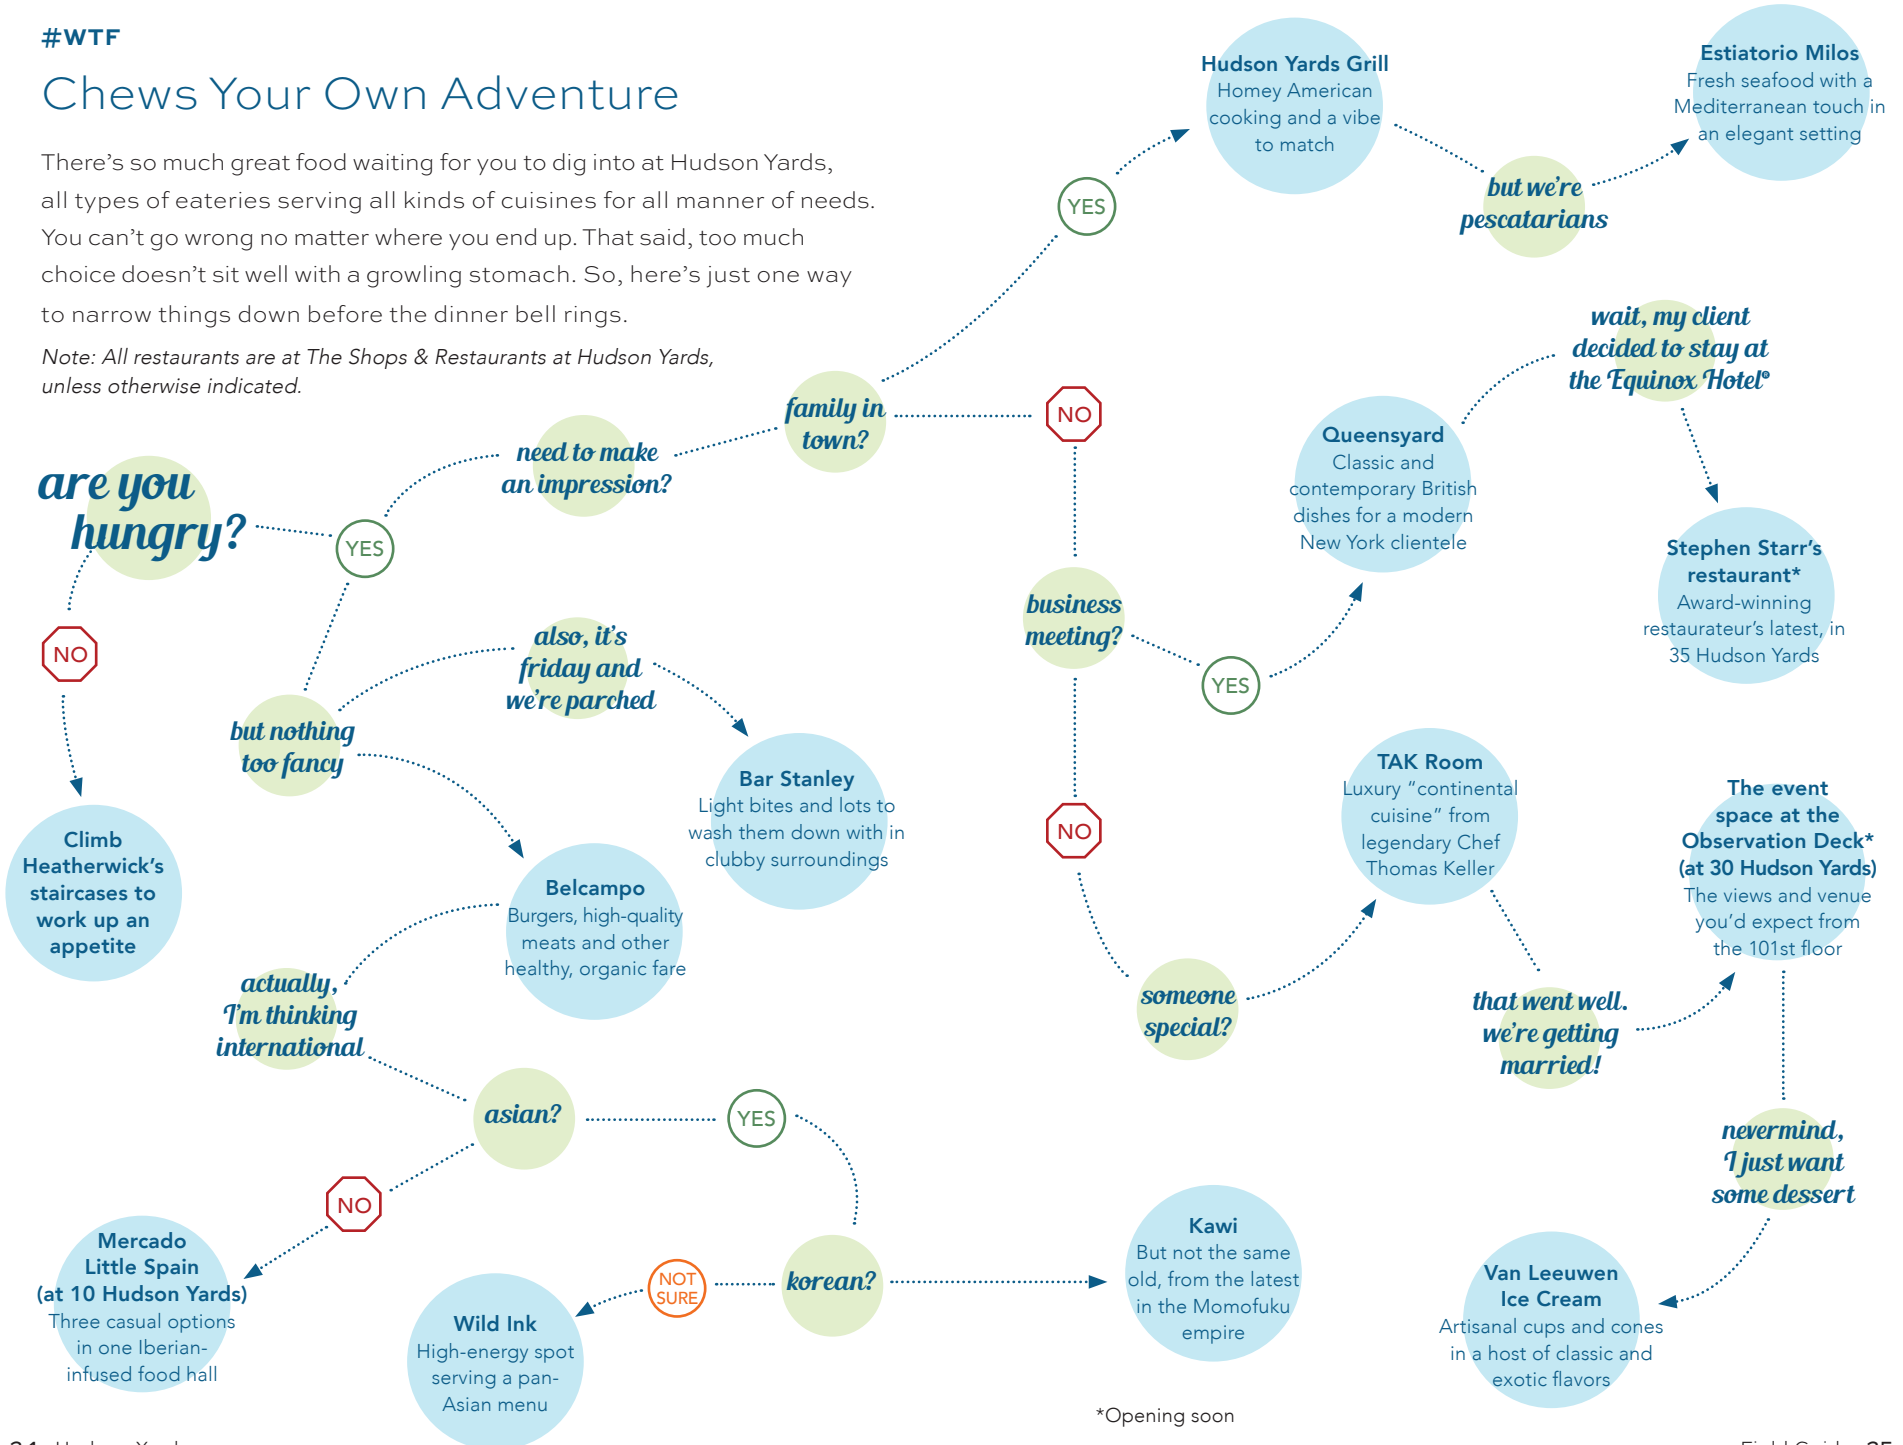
#WTF

Chews Your Own Adventure

There's so much great food waiting for you to dig into at Hudson Yards, all types of eateries serving all kinds of cuisines for all manner of needs. You can't go wrong no matter where you end up. That said, too much choice doesn't sit well with a growling stomach. So, here's just one way to narrow things down before the dinner bell rings.

Note: All restaurants are at The Shops & Restaurants at Hudson Yards, unless otherwise indicated.

are you hungry?

NO

Climb Heatherwick's staircases to work up an appetite

YES

need to make an impression?

family in town?

YES

Hudson Yards Grill
Homey American cooking and a vibe to match

but we're pescatarians

Estiatorio Milos
Fresh seafood with a Mediterranean touch in an elegant setting

NO

business meeting?

YES

Queensyard
Classic and contemporary British dishes for a modern New York clientele

wait, my client decided to stay at the Equinox Hotel®

Stephen Starr's restaurant*
Award-winning restaurateur's latest, in 35 Hudson Yards

NO

someone special?

TAK Room
Luxury "continental cuisine" from legendary Chef Thomas Keller

that went well. we're getting married!

The event space at the Observation Deck* (at 30 Hudson Yards)
The views and venue you'd expect from the 101st floor

nevermind, I just want some dessert

Van Leeuwen Ice Cream
Artisanal cups and cones in a host of classic and exotic flavors

but nothing too fancy

also, it's friday and we're parched

Bar Stanley
Light bites and lots to wash them down with in clubby surroundings

Belcampo
Burgers, high-quality meats and other healthy, organic fare

actually, I'm thinking international

asian?

NO

Mercado Little Spain (at 10 Hudson Yards)
Three casual options in one Iberian-infused food hall

YES

korean?

NOT SURE

Wild Ink
High-energy spot serving a pan-Asian menu

Kawi
But not the same old, from the latest in the Momofuku empire

*Opening soon

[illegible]

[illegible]